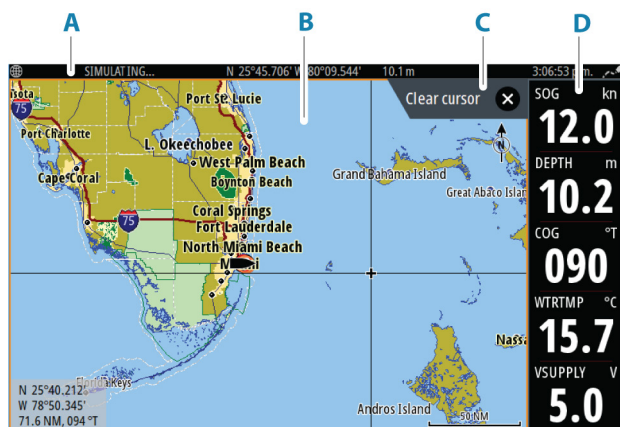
A B C D

SIMULATING... N 25°45.706' W 80°09.544' 10.1 m 3:06:53 p.m.

Clear cursor

SOG kn
12.0
DEPTH m
10.2
COG °T
090
WTRTMP °C
15.7
VSUPPLY V
5.0

sota
75
Port St. Lucie
Port Charlotte
L. Okeechobee
West Palm Beach
Cape Coral
Boynton Beach
Grand Bahama Island
Great Abaco Island
75
Coral Springs
Fort Lauderdale
North Miami Beach
Miami
N
Nassa
N 25°40.212'
W 78°50.345'
71.6 NM, 094 °T
Florida Keys
Andros Island
50 NM